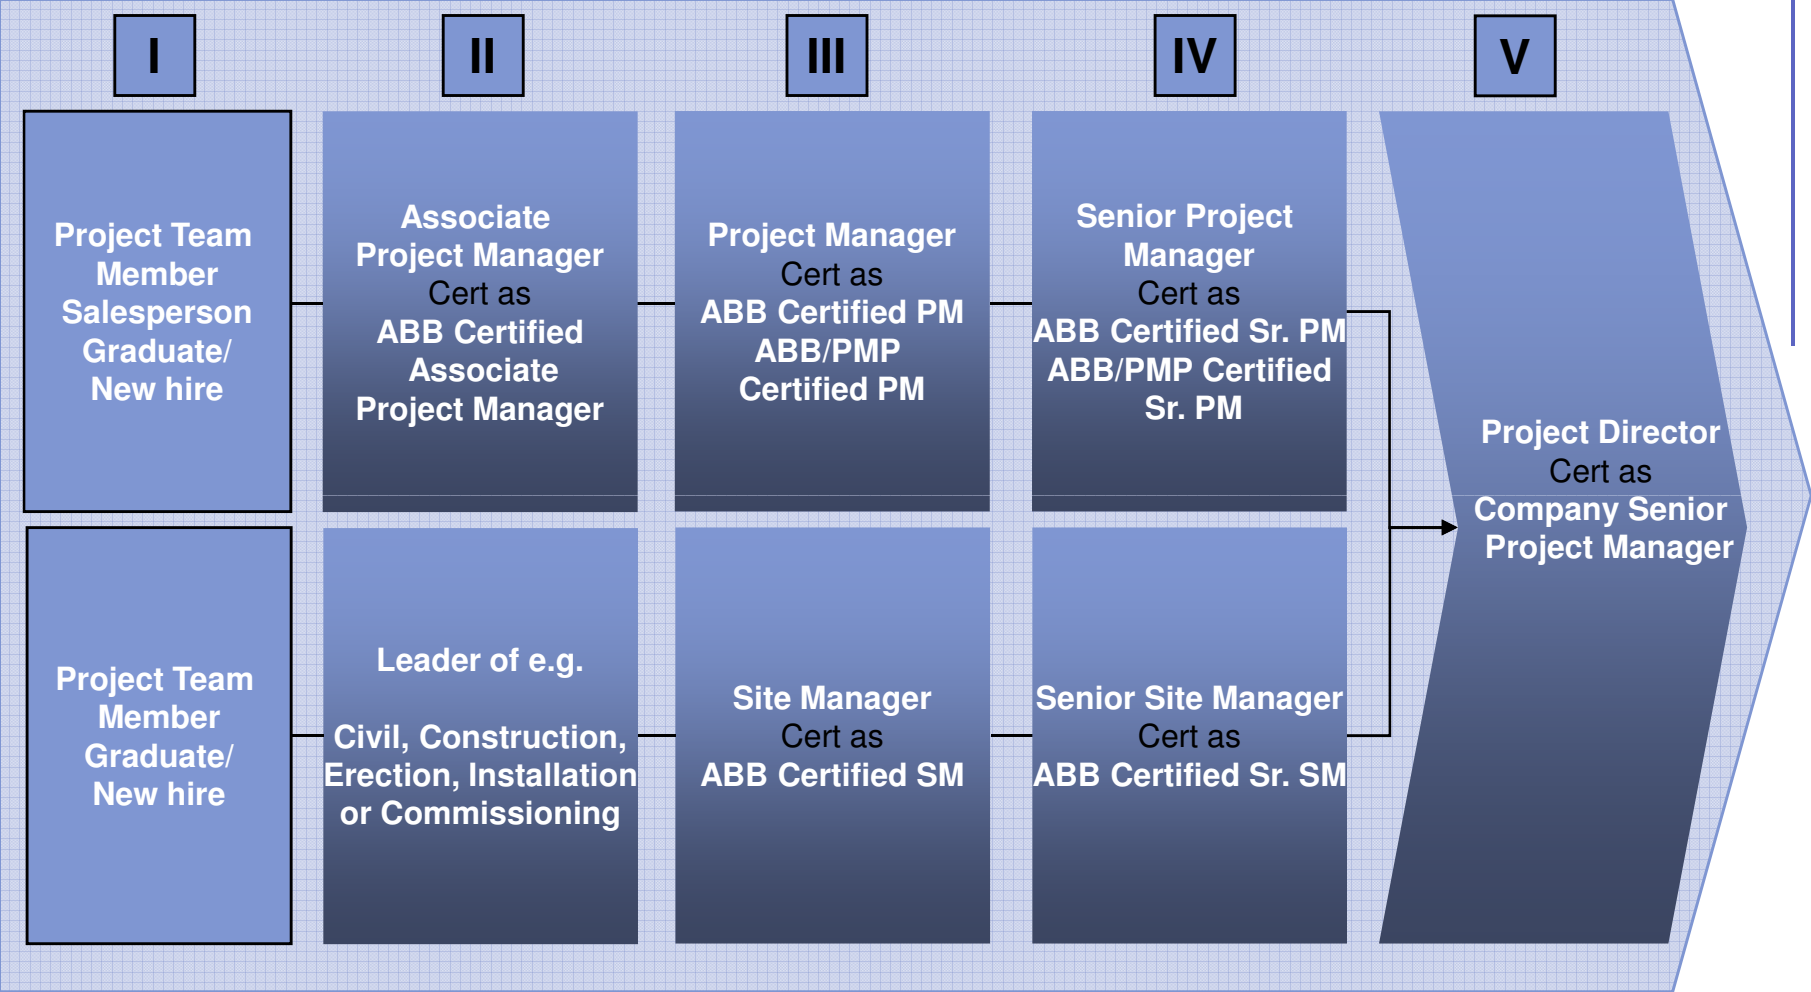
I

II

III

IV

V

Project Team Member
Salesperson
Graduate/
New hire

Associate Project Manager
Cert as
ABB Certified Associate Project Manager

Project Manager
Cert as
ABB Certified PM
ABB/PMP Certified PM

Senior Project Manager
Cert as
ABB Certified Sr. PM
ABB/PMP Certified Sr. PM

Project Team Member
Graduate/
New hire

Leader of e.g.

Civil, Construction, Erection, Installation or Commissioning

Site Manager
Cert as
ABB Certified SM

Senior Site Manager
Cert as
ABB Certified Sr. SM

Project Director
Cert as
Company Senior Project Manager